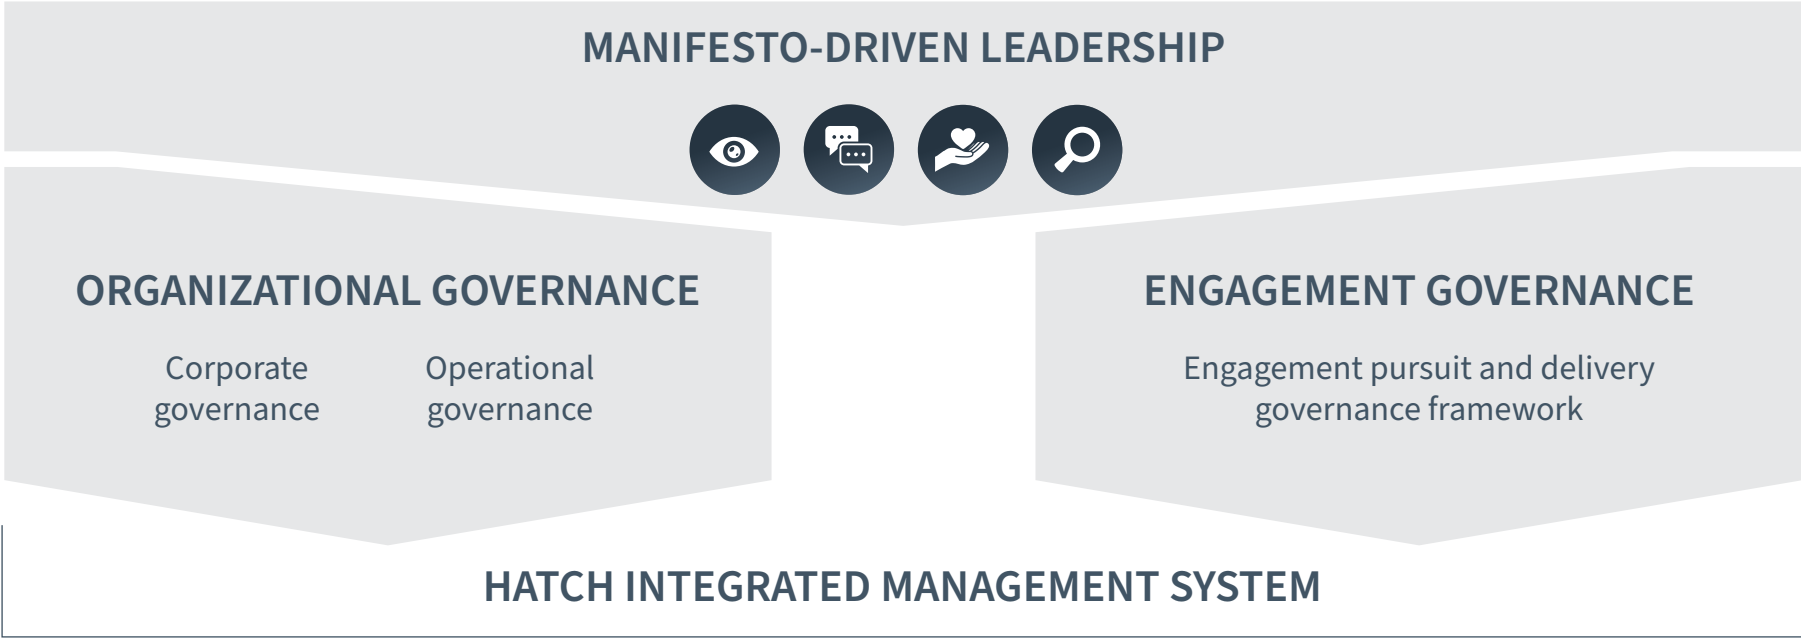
MANIFESTO-DRIVEN LEADERSHIP

ORGANIZATIONAL GOVERNANCE

Corporate governance

Operational governance

ENGAGEMENT GOVERNANCE

Engagement pursuit and delivery governance framework

HATCH INTEGRATED MANAGEMENT SYSTEM